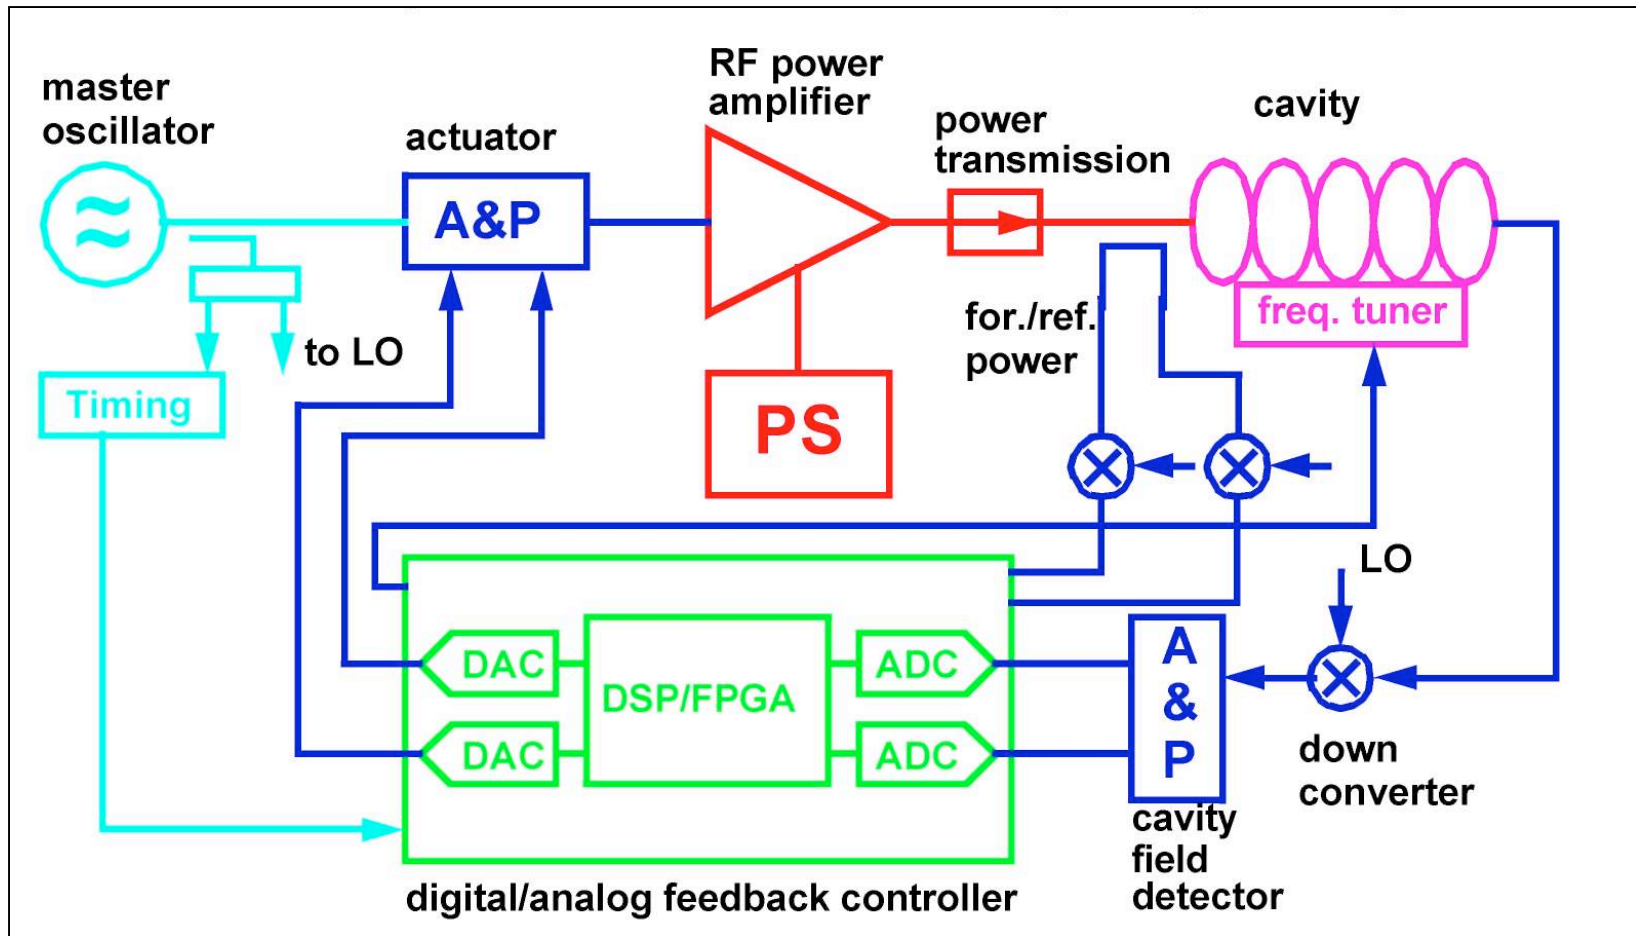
master oscillator

≈

to LO

Timing

actuator

A&P

RF power amplifier

PS

power transmission

cavity

freq. tuner

for./ref. power

LO

DAC

DAC

DSP/FPGA

ADC

ADC

A
&
P

cavity field detector

down converter

digital/analog feedback controller